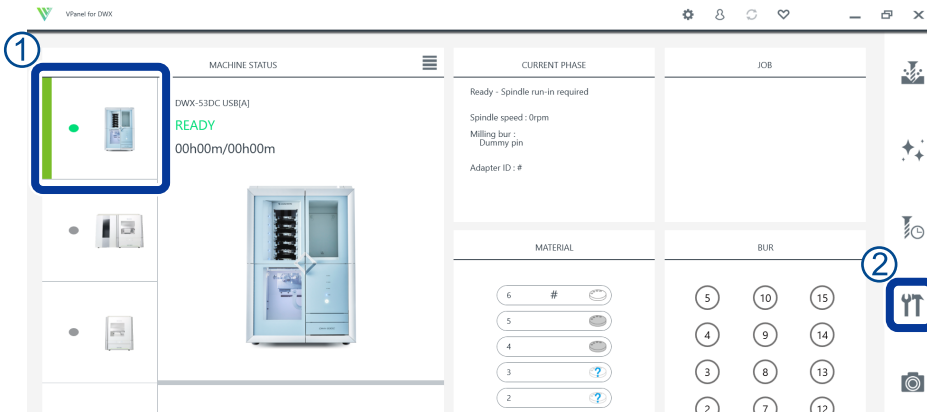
VPanel for DWX

1

MACHINE STATUS

DWX-53DC USB[A]

READY

00h00m/00h00m

CURRENT PHASE

Ready - Spindle run-in required

Spindle speed : 0rpm

Milling bur :
Dummy pin

Adapter ID : #

JOB

MATERIAL

6 #

5

4

3 ?

2 ?

BUR

5 10 15

4 9 14

3 8 13

2 7 12

2